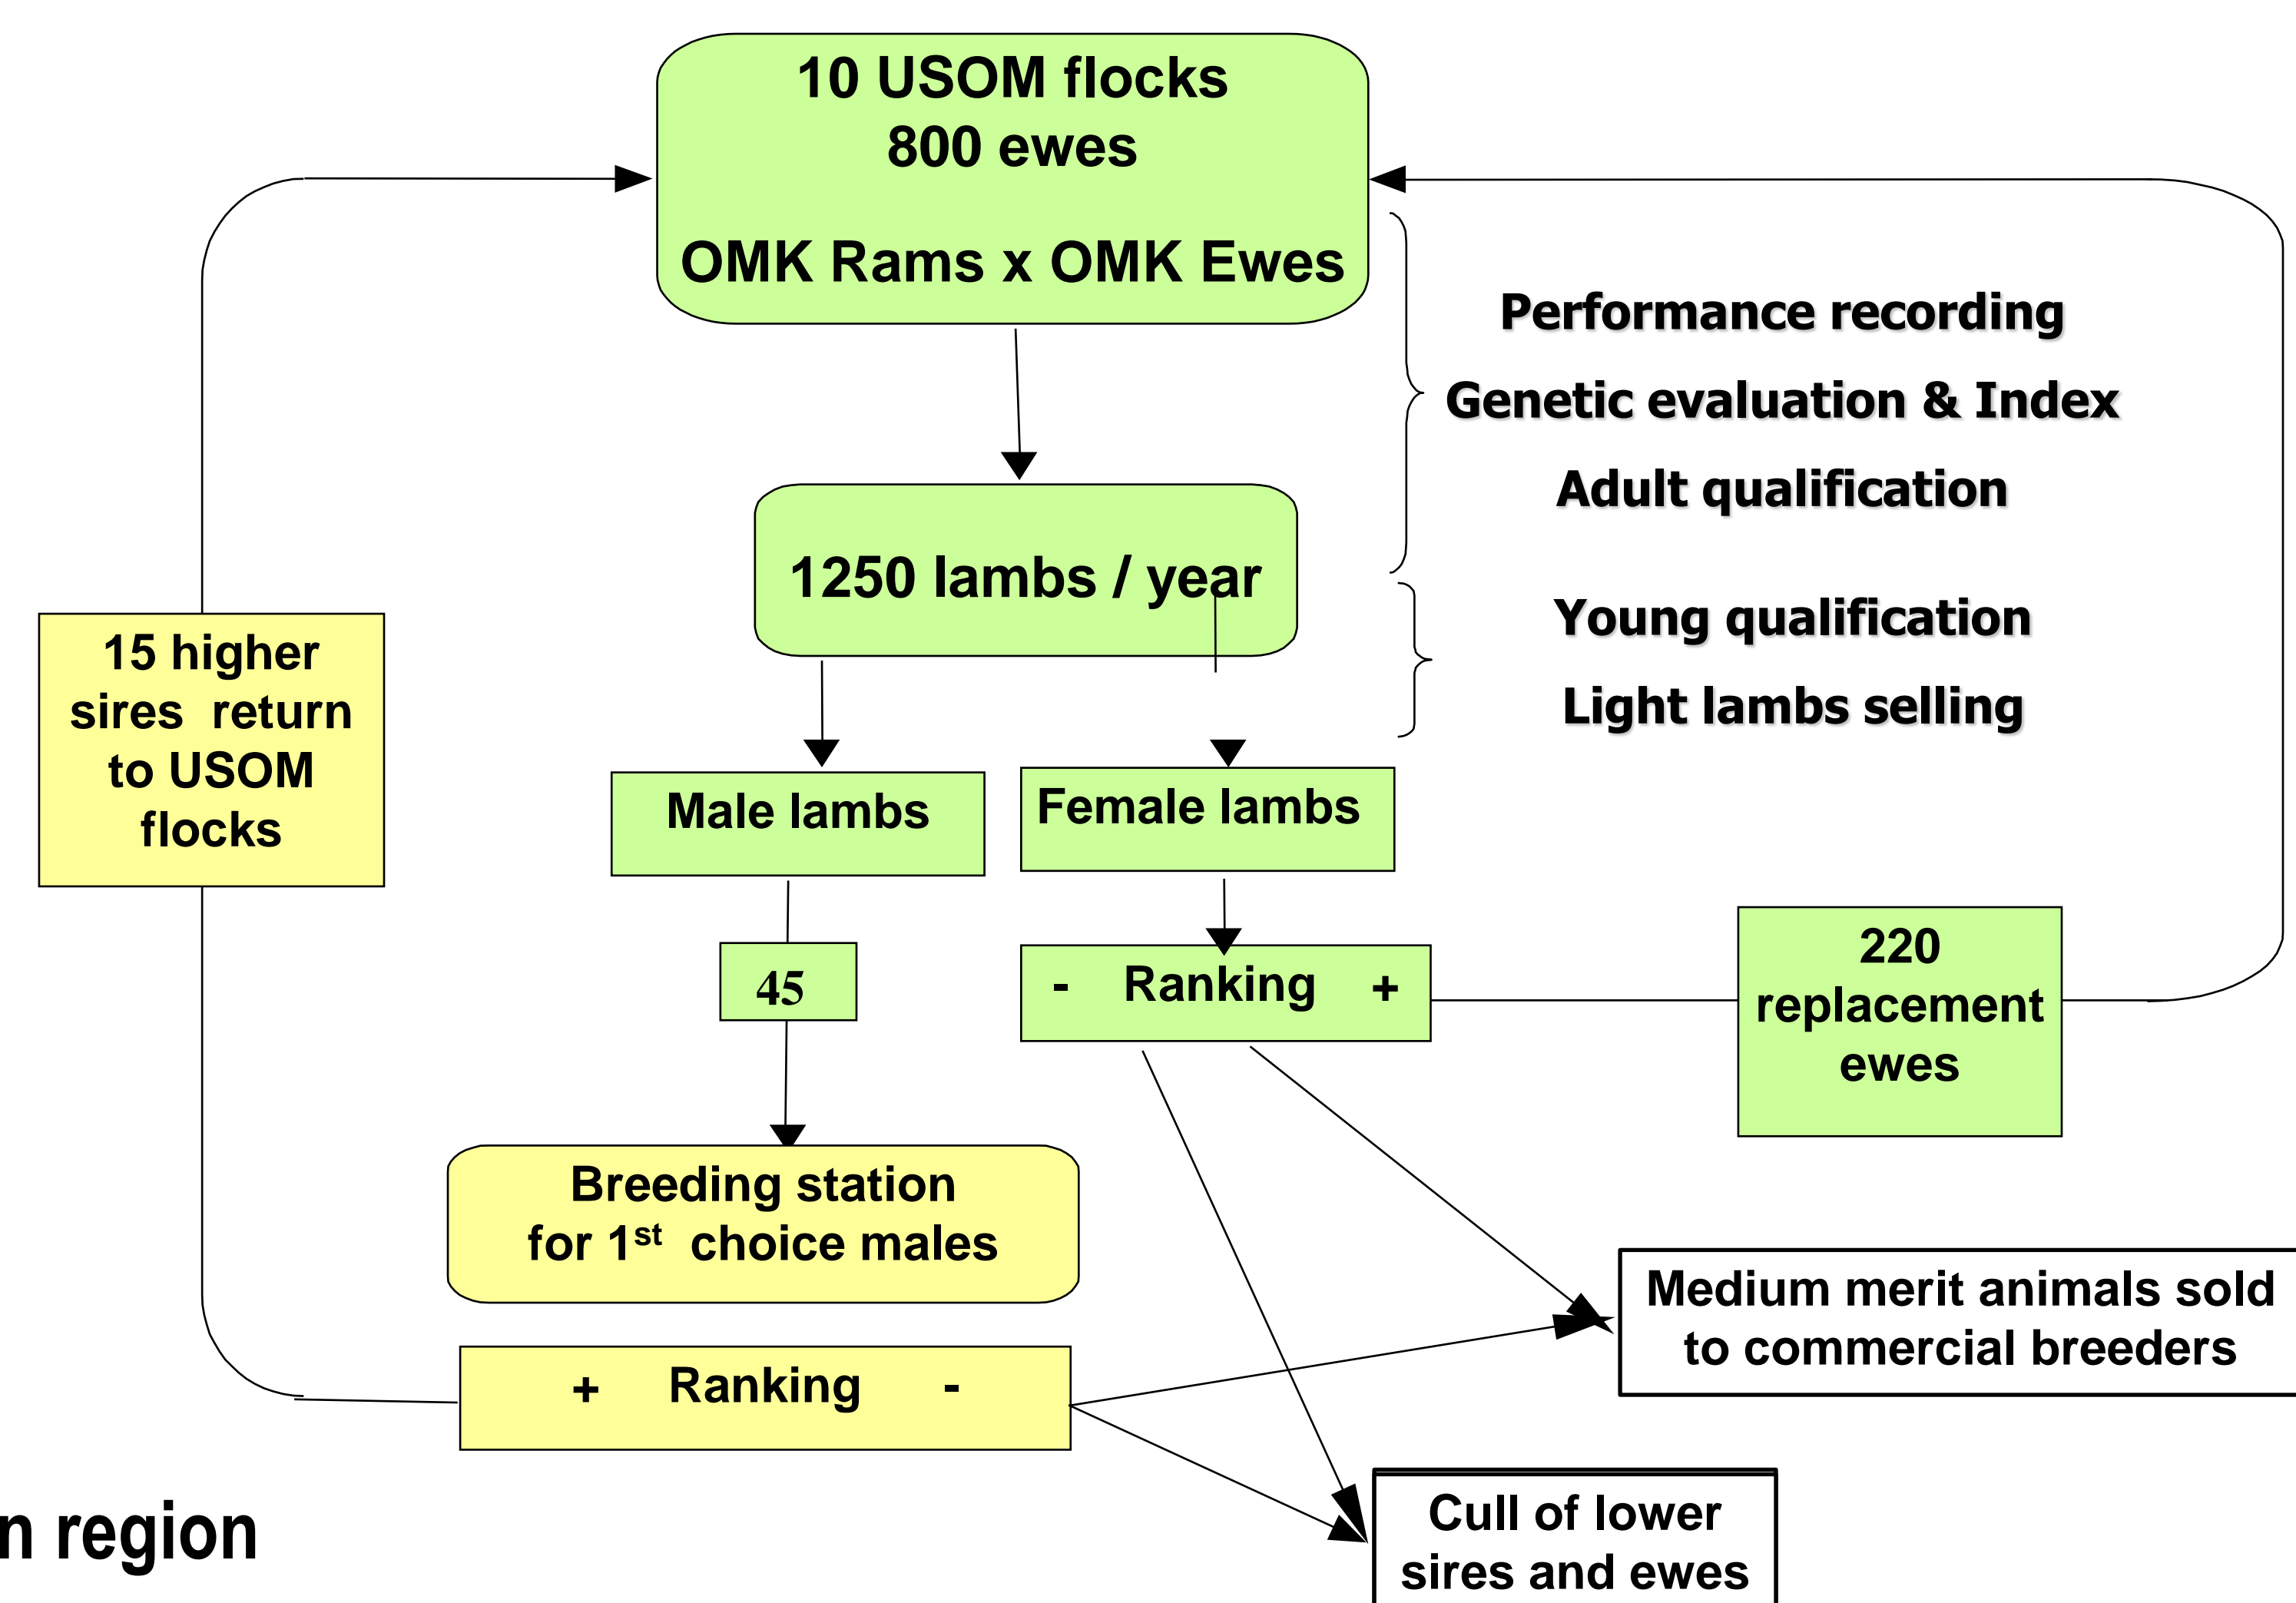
10 USOM flocks
800 ewes

OMK Rams x OMK Ewes

Performance recording

Genetic evaluation & Index

Adult qualification

1250 lambs / year

Young qualification

Light lambs selling

15 higher sires return to USOM flocks

Male lambs

Female lambs

45

- Ranking +

220 replacement ewes

Breeding station for 1$^{st}$ choice males

Medium merit animals sold to commercial breeders

+ Ranking -

n region

Cull of lower sires and ewes